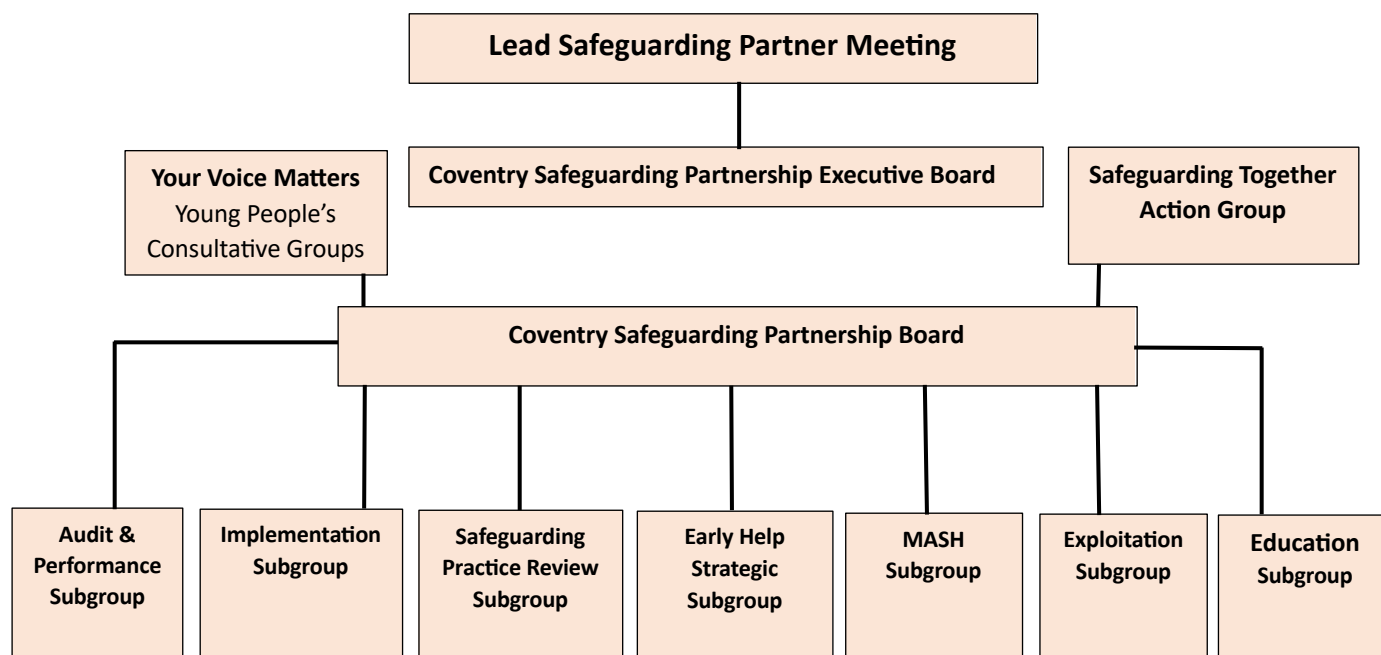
Lead Safeguarding Partner Meeting

Your Voice Matters
Young People's Consultative Groups

Coventry Safeguarding Partnership Executive Board

Safeguarding Together Action Group

Coventry Safeguarding Partnership Board

Audit & Performance Subgroup

Implementation Subgroup

Safeguarding Practice Review Subgroup

Early Help Strategic Subgroup

MASH Subgroup

Exploitation Subgroup

Education Subgroup